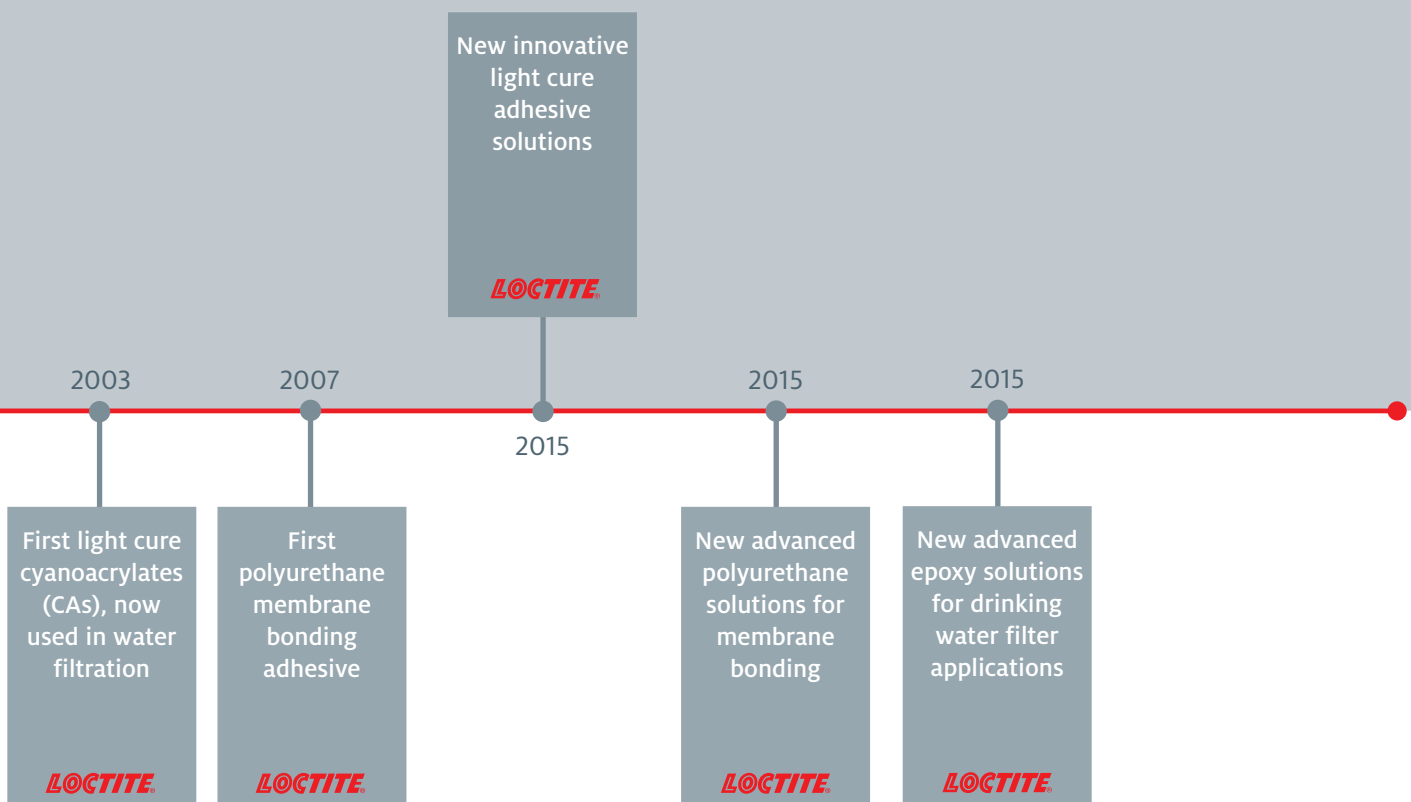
New innovative light cure adhesive solutions

LOCTITE

2003

2007

2015

2015

2015

First light cure cyanoacrylates (CAs), now used in water filtration

LOCTITE

First polyurethane membrane bonding adhesive

LOCTITE

New advanced polyurethane solutions for membrane bonding

LOCTITE

New advanced epoxy solutions for drinking water filter applications

LOCTITE